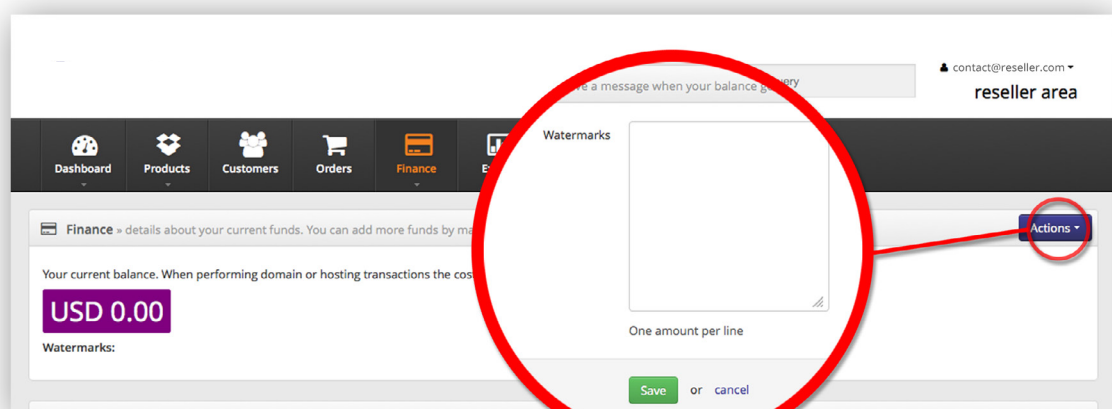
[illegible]e a message when your balance g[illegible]ery

contact@reseller.com

reseller area

Dashboard Products Customers Orders Finance E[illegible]

Watermarks

One amount per line

Save or cancel

Finance » details about your current funds. You can add more funds by ma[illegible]

Actions

Your current balance. When performing domain or hosting transactions the cos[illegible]

USD 0.00

Watermarks: